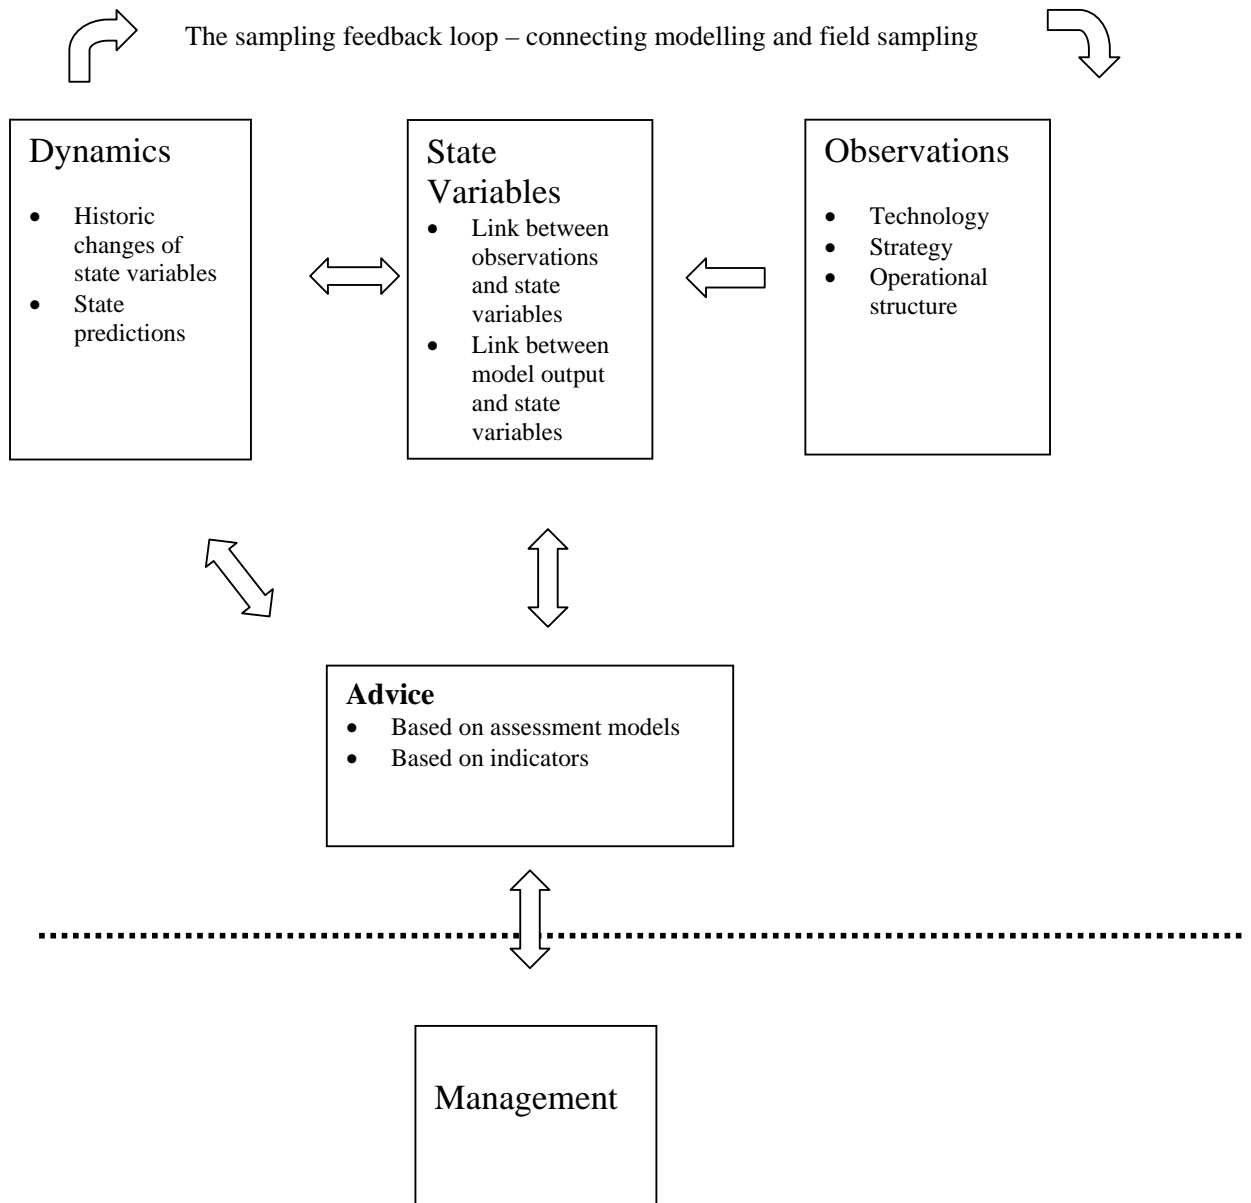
The sampling feedback loop – connecting modelling and field sampling

Dynamics

- Historic changes of state variables
- State predictions

State Variables

- Link between observations and state variables
- Link between model output and state variables

Observations

- Technology
- Strategy
- Operational structure

**Advice**

- Based on assessment models
- Based on indicators

Management